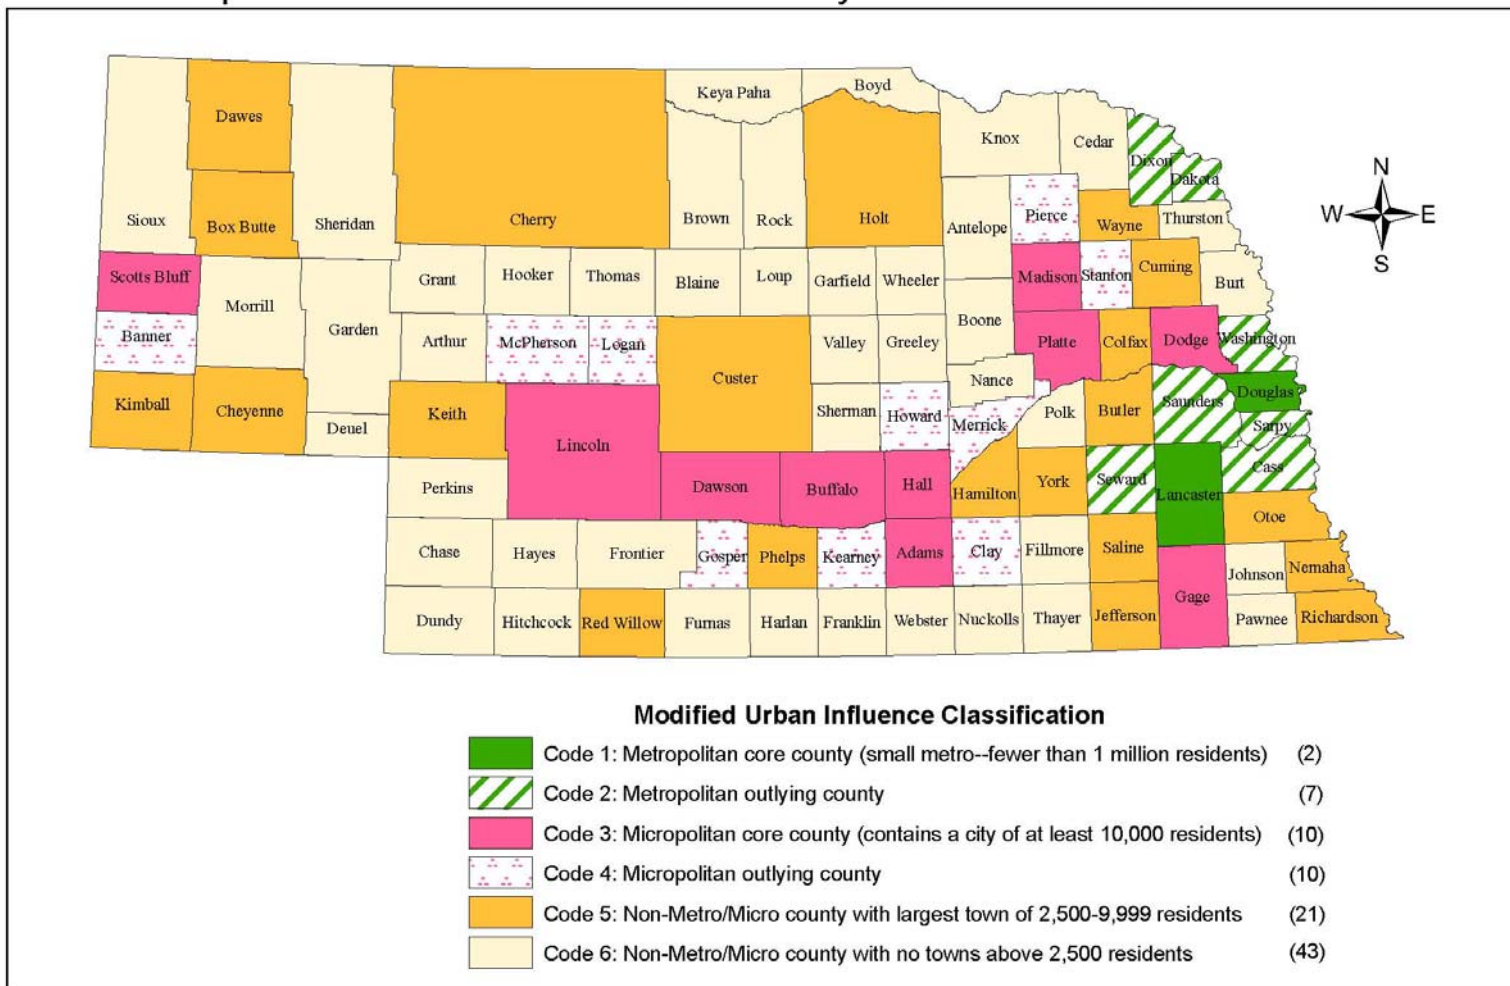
Keya Paha
Boyd
Dawes
Knox
Cedar
Dixon
Dakota
N
W
E
S
Sioux
Box Butte
Sheridan
Cherry
Brown
Rock
Holt
Antelope
Pierce
Wayne
Thurston
Scotts Bluff
Grant
Hooker
Thomas
Blaine
Loup
Garfield
Wheeler
Madison
Stanton
Cuming
Burt
Morrill
Banner
Garden
Arthur
McPherson
Logan
Custer
Valley
Greeley
Boone
Platte
Colfax
Dodge
Washington
Nance
Kimball
Cheyenne
Deuel
Keith
Lincoln
Sherman
Howard
Merrick
Polk
Butler
Saunders
Douglas
Sarpy
Perkins
Dawson
Buffalo
Hall
Hamilton
York
Seward
Lancaster
Cass
Otoe
Chase
Hayes
Frontier
Gosper
Phelps
Kearney
Adams
Clay
Fillmore
Saline
Johnson
Nemaha
Gage
Dundy
Hitchcock
Red Willow
Furnas
Harlan
Franklin
Webster
Nuckolls
Thayer
Jefferson
Pawnee
Richardson

Modified Urban Influence Classification

| | | |
|---|---|---|
| | Code 1: Metropolitan core county (small metro--fewer than 1 million residents) | (2) |
| | Code 2: Metropolitan outlying county | (7) |
| | Code 3: Micropolitan core county (contains a city of at least 10,000 residents) | (10) |
| | Code 4: Micropolitan outlying county | (10) |
| | Code 5: Non-Metro/Micro county with largest town of 2,500-9,999 residents | (21) |
| | Code 6: Non-Metro/Micro county with no towns above 2,500 residents | (43) |